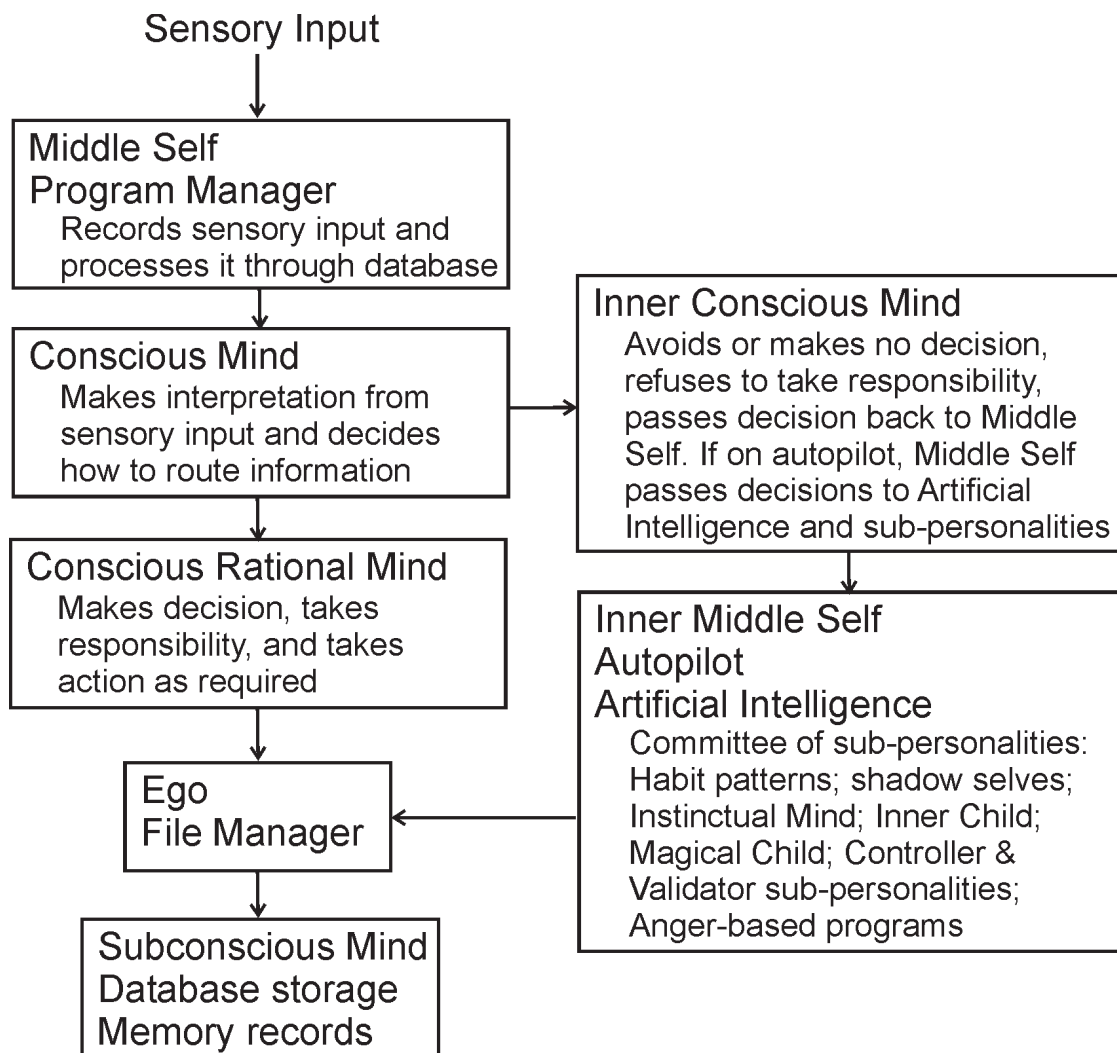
Sensory Input

Middle Self
Program Manager
Records sensory input and processes it through database

Conscious Mind
Makes interpretation from sensory input and decides how to route information

Conscious Rational Mind
Makes decision, takes responsibility, and takes action as required

Ego
File Manager

Subconscious Mind
Database storage
Memory records

Inner Conscious Mind
Avoids or makes no decision, refuses to take responsibility, passes decision back to Middle Self. If on autopilot, Middle Self passes decisions to Artificial Intelligence and sub-personalities

Inner Middle Self
Autopilot
Artificial Intelligence
Committee of sub-personalities: Habit patterns; shadow selves; Instinctual Mind; Inner Child; Magical Child; Controller & Validator sub-personalities; Anger-based programs